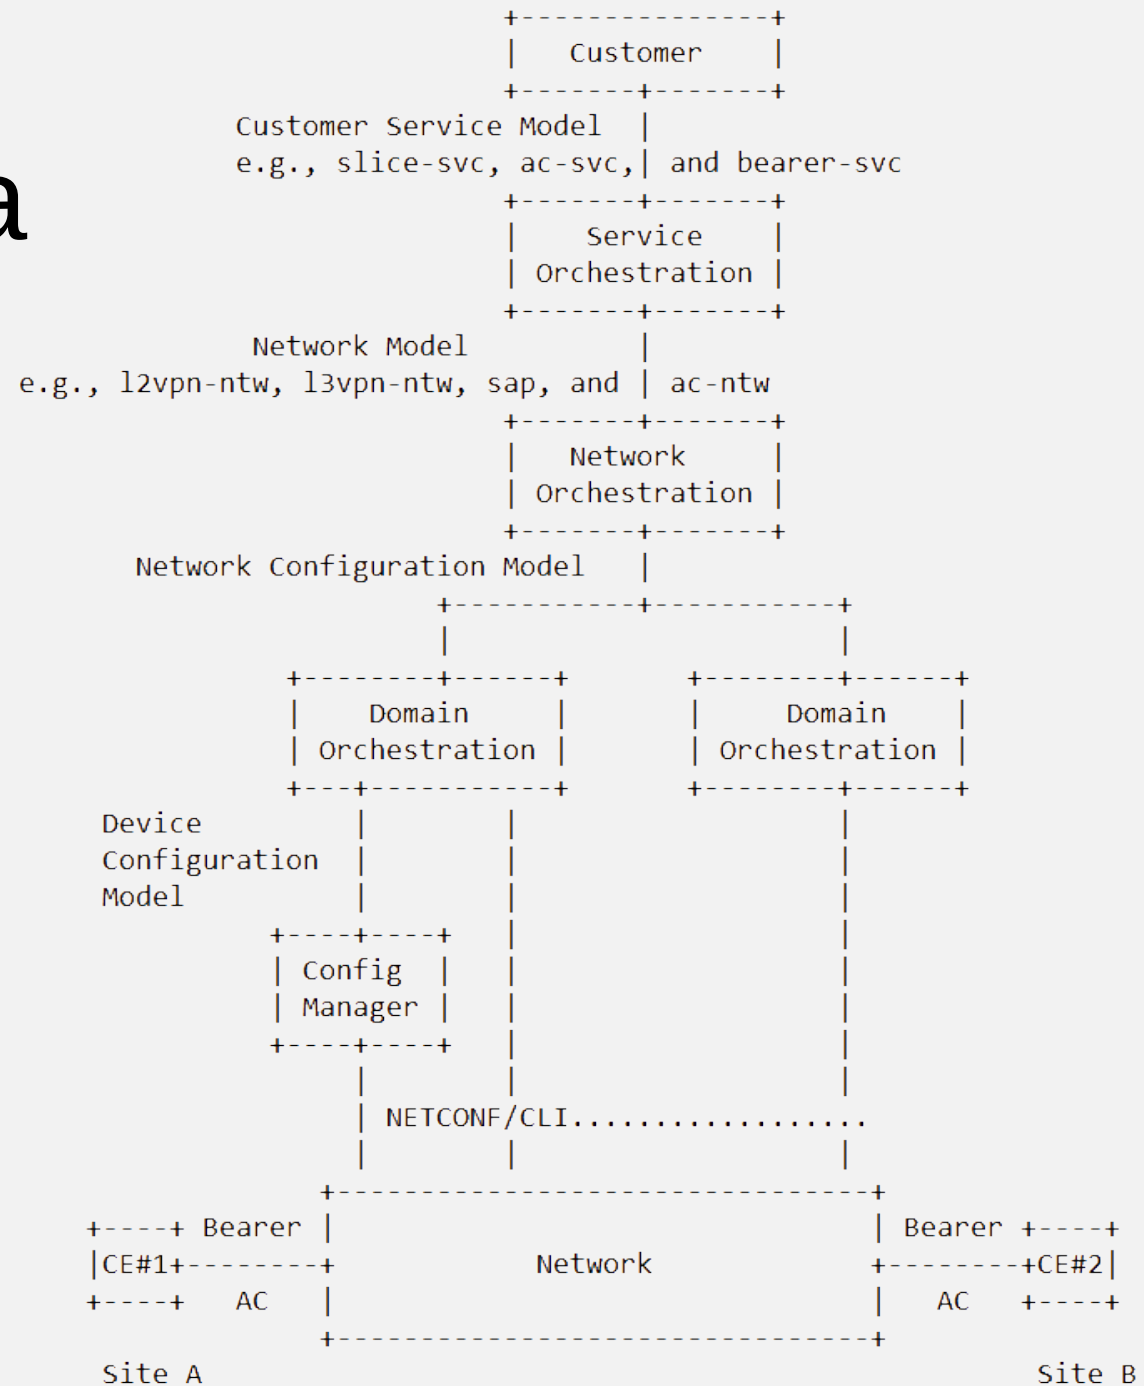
a

Customer

Customer Service Model
e.g., slice-svc, ac-svc, and bearer-svc

Service
Orchestration

Network Model
e.g., l2vpn-ntw, l3vpn-ntw, sap, and ac-ntw

Network
Orchestration

Network Configuration Model

Domain
Orchestration

Domain
Orchestration

Device
Configuration
Model

Config
Manager

NETCONF/CLI..................

Bearer
CE#1
AC

Network

Bearer
CE#2
AC

Site A

Site B